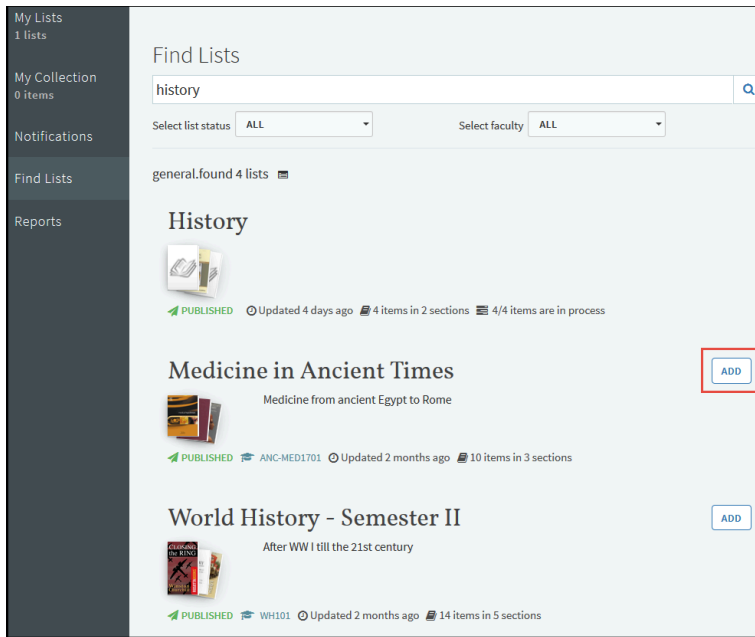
My Lists
1 lists

My Collection
0 items

Notifications

Find Lists

Reports

Find Lists

history

Select list status ALL

Select faculty ALL

general.found 4 lists

History

PUBLISHED Updated 4 days ago 4 items in 2 sections 4/4 items are in process

Medicine in Ancient Times

ADD

Medicine from ancient Egypt to Rome

PUBLISHED ANC-MED1701 Updated 2 months ago 10 items in 3 sections

World History - Semester II

ADD

After WW I till the 21st century

PUBLISHED WH101 Updated 2 months ago 14 items in 5 sections